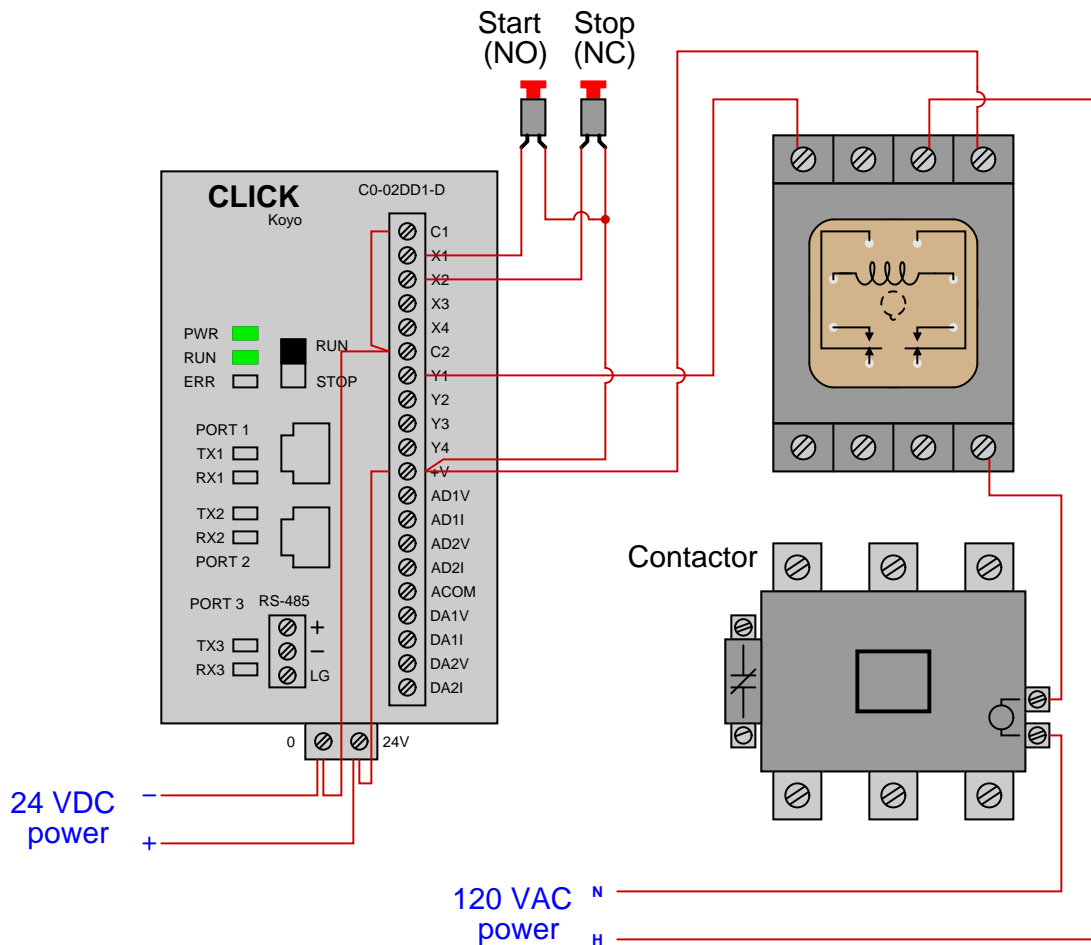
Start
(NO)

Stop
(NC)

CLICK
Koyo

C0-02DD1-D

C1
X1
X2
X3
X4
C2
Y1
Y2
Y3
Y4
+V
AD1V
AD1I
AD2V
AD2I
ACOM
DA1V
DA1I
DA2V
DA2I

PWR
RUN
ERR

RUN
STOP

PORT 1
TX1
RX1

TX2
RX2
PORT 2

PORT 3 RS-485
TX3
RX3
+
–
LG

0
24V

24 VDC
power
–
+

Contactor

120 VAC
power
N
H